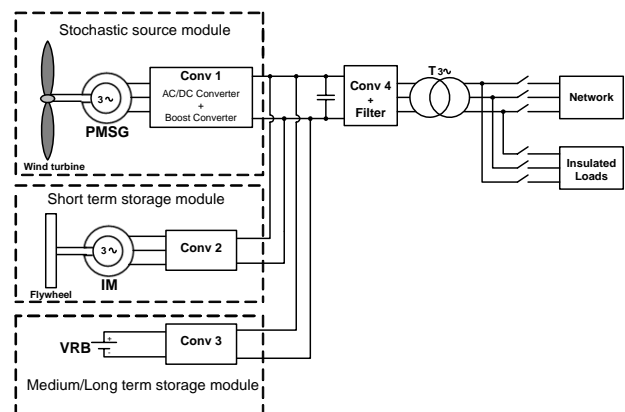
Stochastic source module

3~

PMSG

Wind turbine

Conv 1
AC/DC Converter
+
Boost Converter

Conv 4
+
Filter

T 3~

Network

Insulated Loads

Short term storage module

3~

IM

Flywheel

Conv 2

VRB

+
-

Conv 3

Medium/Long term storage module